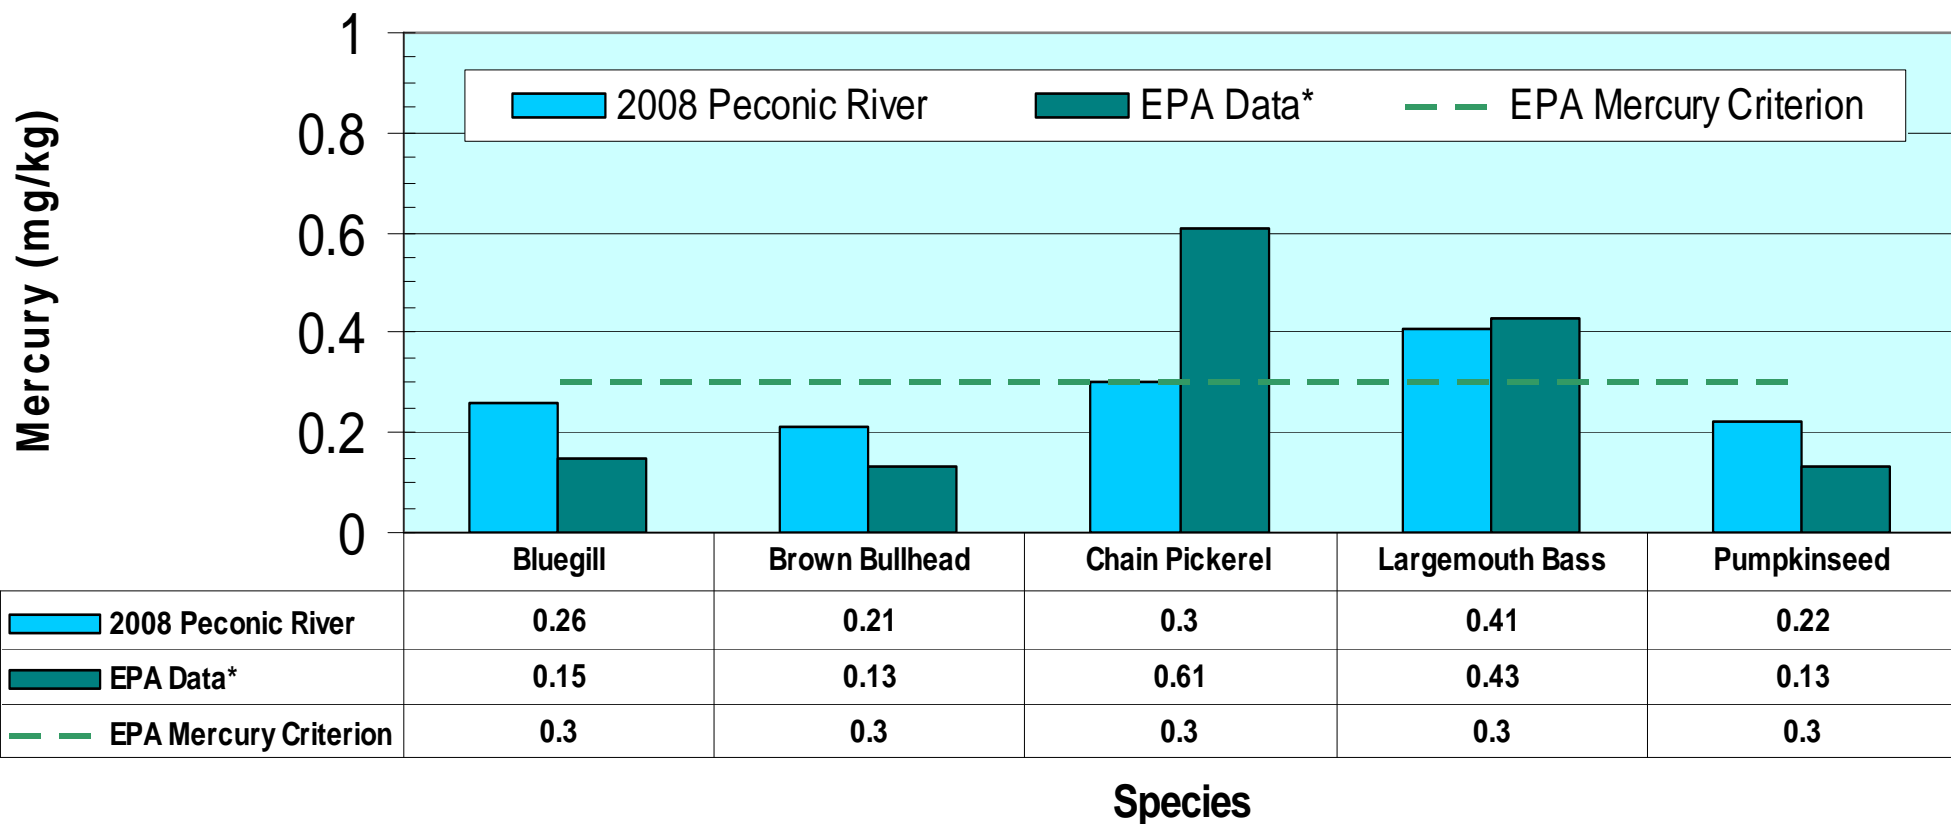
Mercury (mg/kg)

1
0.8
0.6
0.4
0.2
0

2008 Peconic River
EPA Data*
EPA Mercury Criterion

| | Bluegill | Brown Bullhead | Chain Pickerel | Largemouth Bass | Pumpkinseed |
|---|---|---|---|---|---|
| 2008 Peconic River | 0.26 | 0.21 | 0.3 | 0.41 | 0.22 |
| EPA Data* | 0.15 | 0.13 | 0.61 | 0.43 | 0.13 |
| EPA Mercury Criterion | 0.3 | 0.3 | 0.3 | 0.3 | 0.3 |

Species